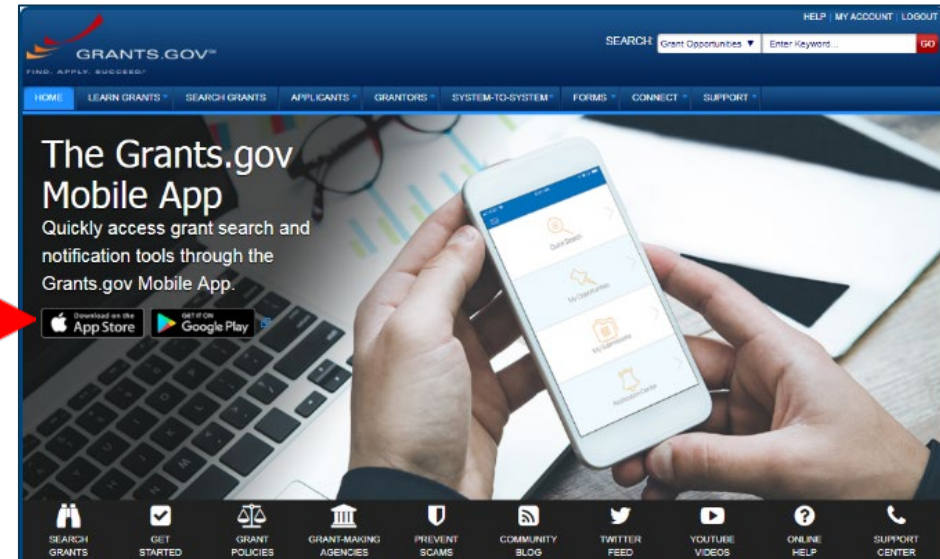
GRANTS.GOV℠
FIND. APPLY. SUCCEED.

HELP | MY ACCOUNT | LOGOUT

SEARCH: Grant Opportunities ▼ Enter Keyword... GO

HOME LEARN GRANTS SEARCH GRANTS APPLICANTS GRANTORS SYSTEM-TO-SYSTEM FORMS CONNECT SUPPORT

The Grants.gov Mobile App

Quickly access grant search and notification tools through the Grants.gov Mobile App.

Download on the App Store

GET IT ON Google Play

Quick Search

My Opportunities

My Submissions

Notification Center

SEARCH GRANTS
GET STARTED
GRANT POLICIES
GRANT-MAKING AGENCIES
PREVENT SCAMS
COMMUNITY BLOG
TWITTER FEED
YOUTUBE VIDEOS
ONLINE HELP
SUPPORT CENTER